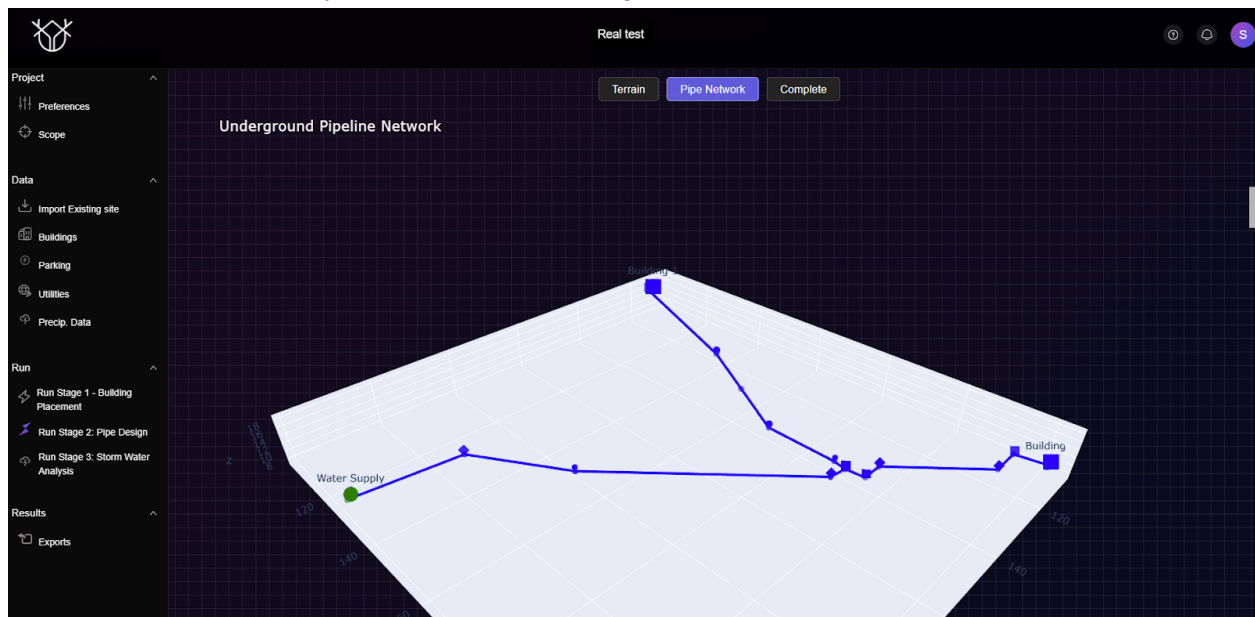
Real test

S

Project

Preferences

Scope

Data

Import Existing site

Buildings

Parking

Utilities

Precip. Data

Run

Run Stage 1 - Building Placement

Run Stage 2: Pipe Design

Run Stage 3: Storm Water Analysis

Results

Exports

Terrain

Pipe Network

Complete

Underground Pipeline Network

Building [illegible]

Building

Water Supply

z

120

140

120

140